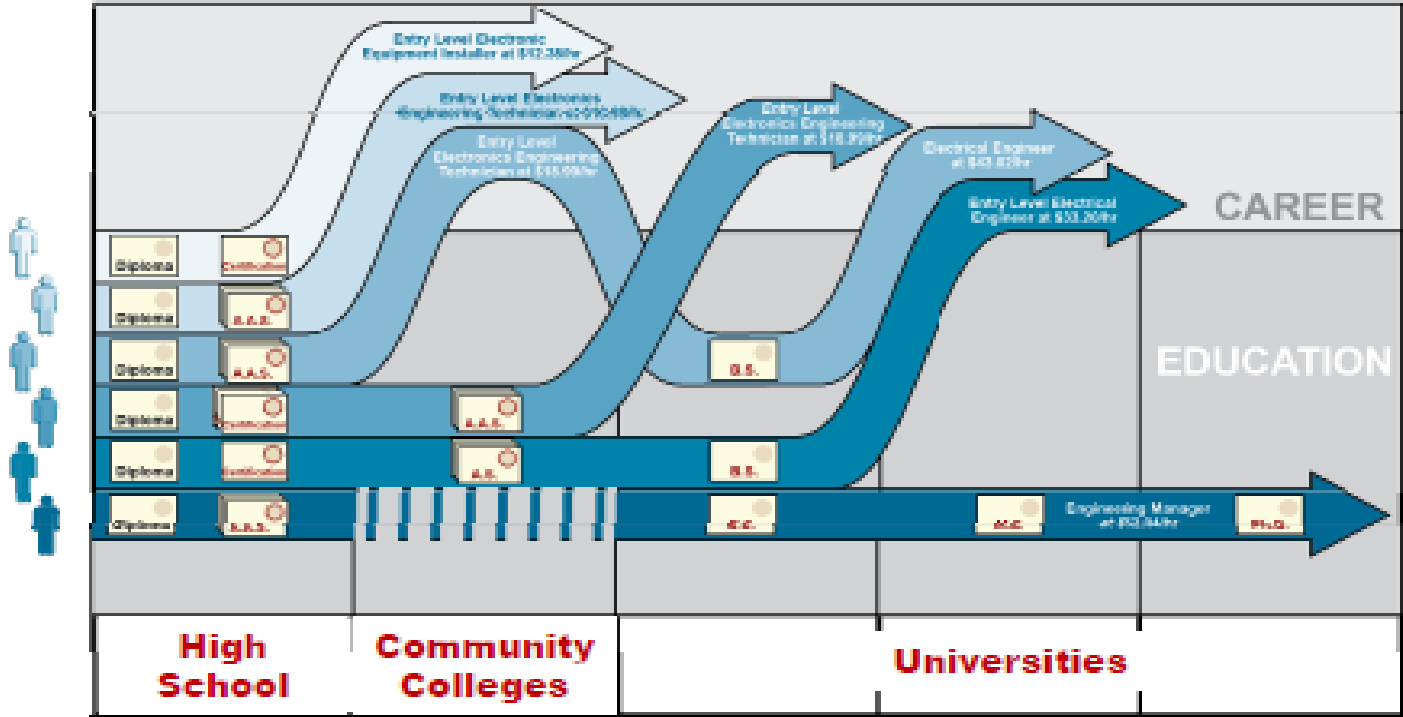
Entry Level Electronic Equipment Installer at $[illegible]/hr

Entry Level Electronics Engineering Technician at $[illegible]/hr

Entry Level Electronics Engineering Technician at $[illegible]/hr

Entry Level Electronics Engineering Technician at $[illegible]/hr

Electrical Engineer at $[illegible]/hr

Entry Level Electrical Engineer at $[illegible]/hr

CAREER

EDUCATION

Diploma
Certification

Diploma
A.A.S.

Diploma
A.A.S.
B.S.

Diploma
Certification
A.A.S.

Diploma
Certification
A.S.
B.S.

Diploma
A.A.S.
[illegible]
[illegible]
Engineering Manager at $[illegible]/hr
Ph.D.

High School

Community Colleges

Universities